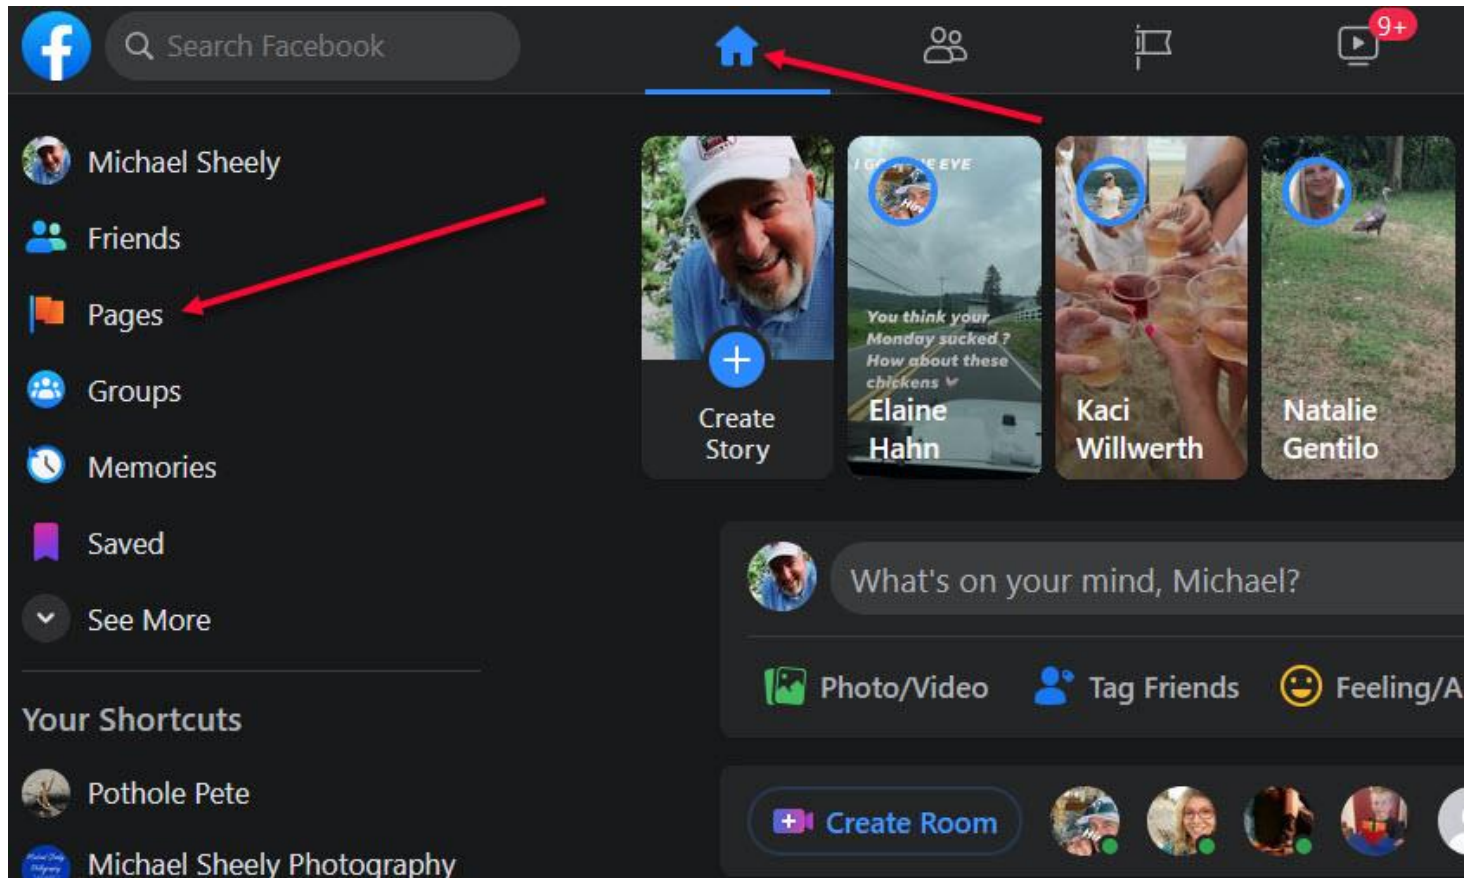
Search Facebook

9+

Michael Sheely

Friends

Pages

Groups

Memories

Saved

See More

Your Shortcuts

Pothole Pete

Michael Sheely Photography

Create Story

I G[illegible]E EYE

You think your Monday sucked? How about these chickens

Elaine Hahn

Kaci Willwerth

Natalie Gentilo

What's on your mind, Michael?

Photo/Video

Tag Friends

Feeling/A

Create Room